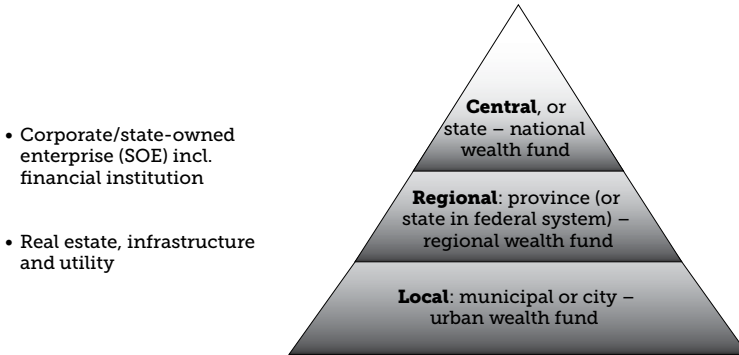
• Corporate/state-owned enterprise (SOE) incl. financial institution

• Real estate, infrastructure and utility

**Central**, or state – national wealth fund

**Regional**: province (or state in federal system) – regional wealth fund

**Local**: municipal or city – urban wealth fund